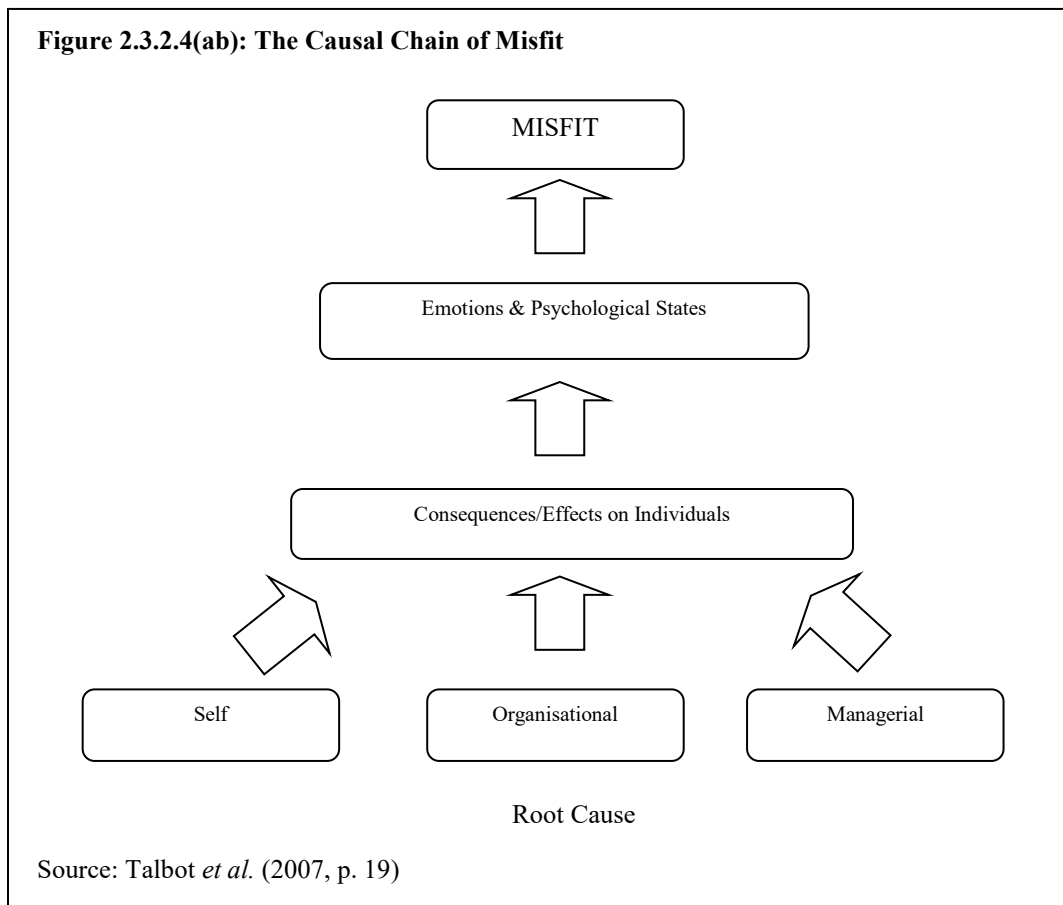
**Figure 2.3.2.4(ab): The Causal Chain of Misfit**

MISFIT

Emotions & Psychological States

Consequences/Effects on Individuals

Self

Organisational

Managerial

Root Cause

Source: Talbot *et al.* (2007, p. 19)